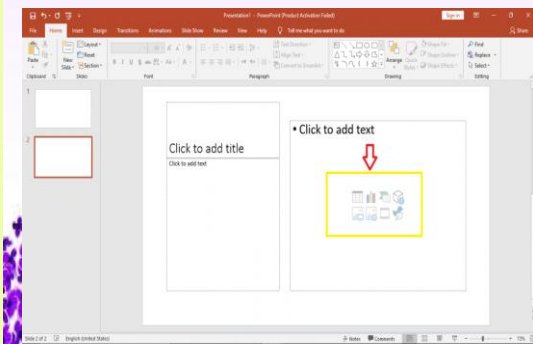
Presentation1 - PowerPoint (Product Activation Failed)

Sign in

File Home Insert Design Transitions Animations Slide Show Review View Help Tell me what you want to do

Share

Paste

Layout
Reset
New Slide
Section

Text Direction
Align Text
Convert to SmartArt

Arrange
Quick Styles

Shape Fill
Shape Outline
Shape Effects

Find
Replace
Select

Clipboard Slides Font Paragraph Drawing Editing

1

2

Click to add title

Click to add text

• Click to add text

Slide 2 of 2 English (United States) Notes Comments 72%